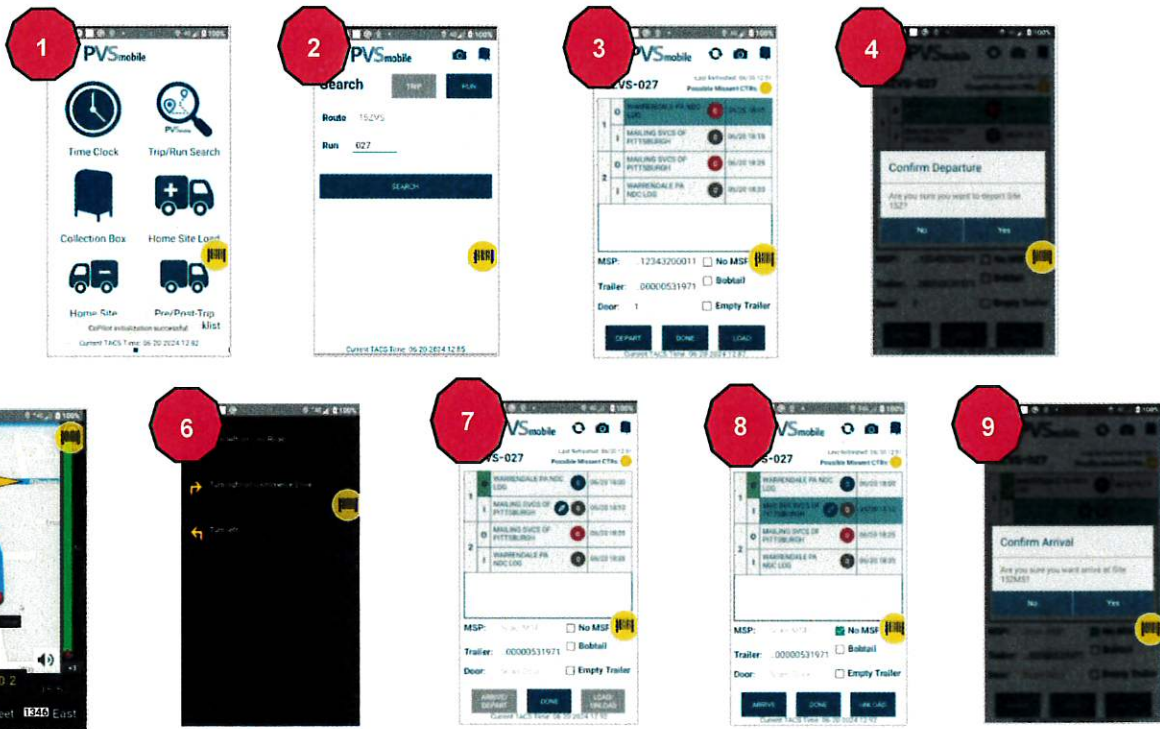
1

PVSmobile

Time Clock

Trip/Run Search

Collection Box

Home Site Load

Home Site

Pre/Post-Trip klist

CoPilot initialization successful

Current TACS Time: 06 20 2024 12:82

2

PVSmobile

Search

TRIP

RUN

Route 152VS

Run 027

SEARCH

Current TACS Time: 06 20 2024 12:85

3

PVSmobile

2VS-027

Last Refreshed: 06 20 12:81

Possible Missent CTRs

| 1 | O | WARRENDALE PA NDC LOG | | 06/20 18:00 |
|---|---|---|---|---|
| 1 | I | MAILING SVCS OF PITTSBURGH | | 06/20 18:15 |
| 2 | O | MAILING SVCS OF PITTSBURGH | | 06/20 18:25 |
| 2 | I | WARRENDALE PA NDC LOG | | 06/20 18:33 |

MSP: 12343200011 No MSP

Bobtail

Trailer: 00000531971

Door: 1 Empty Trailer

DEPART DONE LOAD

Current TACS Time: 06 20 2024 12:87

4

PVSmobile

VS-027

Confirm Departure

Are you sure you want to depart Site 152?

No Yes

MSP: No MSP

Trailer: Bobtail

Door: Empty Trailer

3 2

eet 1346 East

6

Turn left

7

PVSmobile

VS-027

Last Refreshed: 06 20 12:91

Possible Missent CTRs

| 1 | O | WARRENDALE PA NDC LOG | | 06/20 18:00 |
|---|---|---|---|---|
| 1 | I | MAILING SVCS OF PITTSBURGH | | 06/20 18:10 |
| 2 | O | MAILING SVCS OF PITTSBURGH | | 06/20 18:25 |
| 2 | I | WARRENDALE PA NDC LOG | | 06/20 18:33 |

MSP: No MSP

Bobtail

Trailer: 00000531971

Door: Empty Trailer

ARRIVE/ DEPART DONE LOAD/ UNLOAD

Current TACS Time: 06 20 2024 12:92

8

PVSmobile

VS-027

Last Refreshed: 06 20 12:91

Possible Missent CTRs

| 1 | O | WARRENDALE PA NDC LOG | | 06/20 18:00 |
|---|---|---|---|---|
| 1 | I | MAILING SVCS OF PITTSBURGH | | 06/20 18:10 |
| 2 | O | MAILING SVCS OF PITTSBURGH | | 06/20 18:25 |
| 2 | I | WARRENDALE PA NDC LOG | | 06/20 18:33 |

MSP: No MSP

Bobtail

Trailer: 00000531971

Door: Empty Trailer

ARRIVE DONE UNLOAD

Current TACS Time: 06 20 2024 12:92

9

PVSmobile

Confirm Arrival

Are you sure you want arrive at Site 152MS?

No Yes

MSP: No MSP

Trailer: Bobtail

Door: Empty Trailer